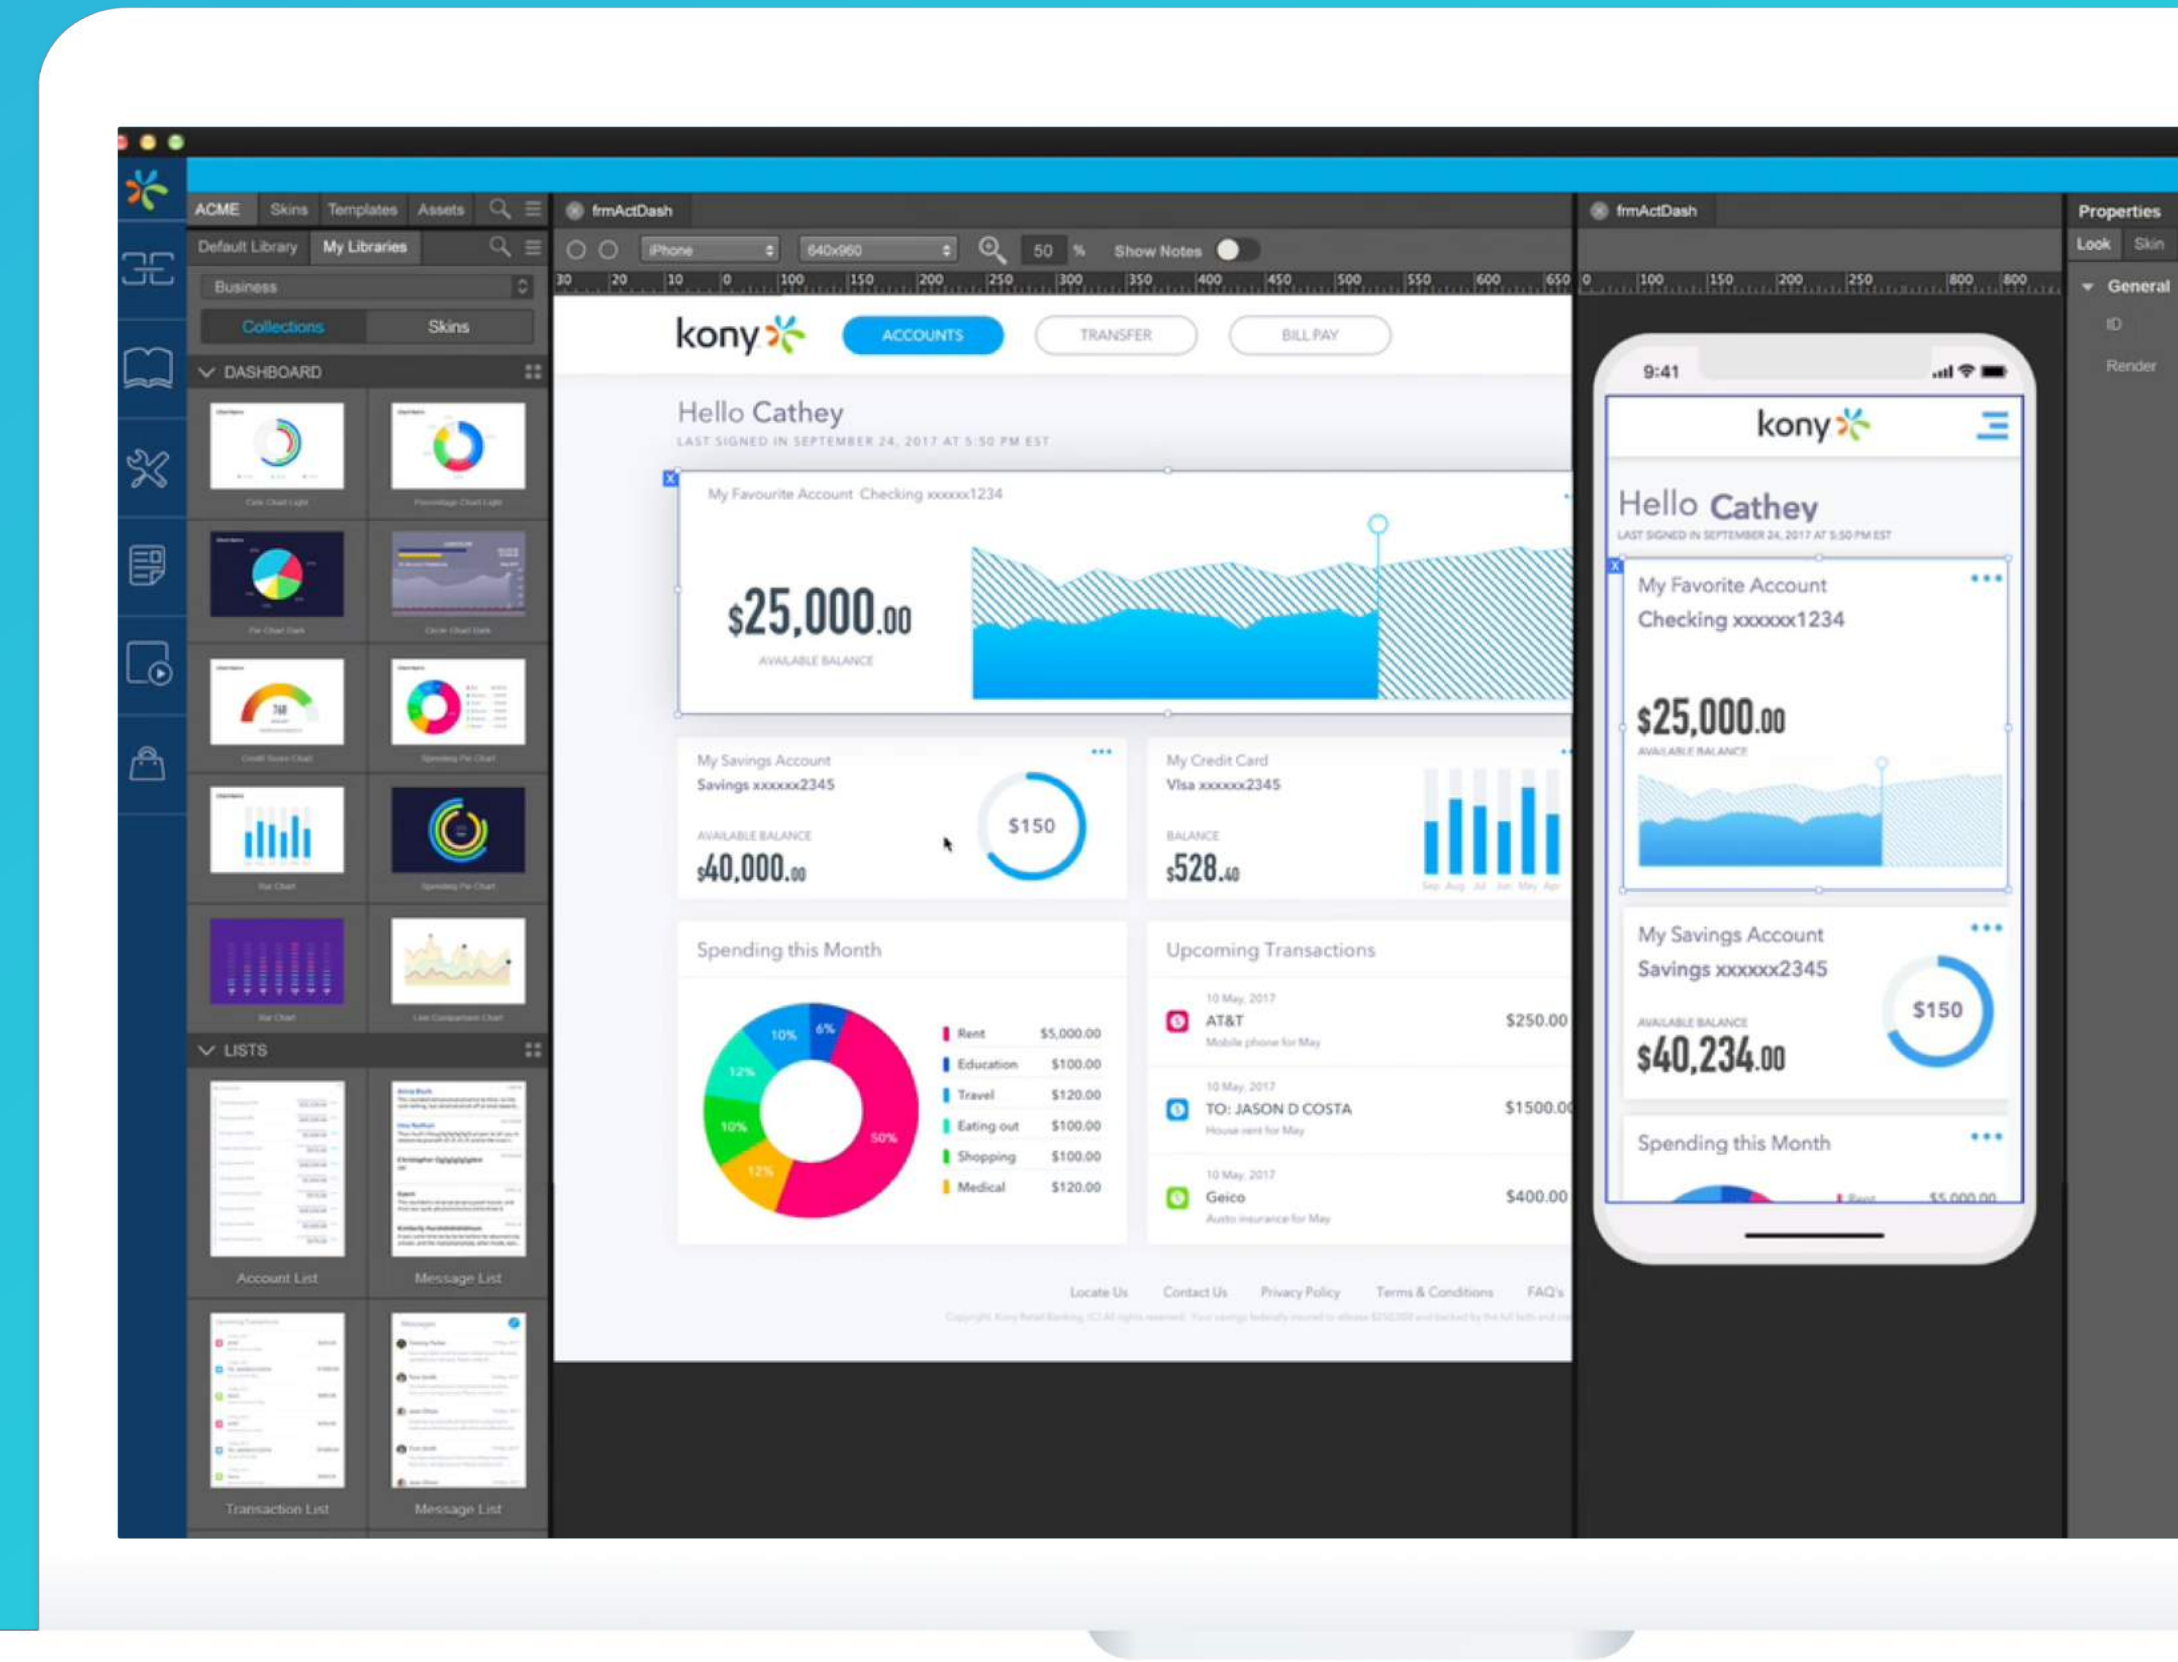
ACME Skins Templates Assets

Default Library My Libraries

Business

Collections Skins

DASHBOARD

LISTS

Account List Message List

Transaction List Message List

frmActDash

iPhone 640x960 50 % Show Notes

kony

ACCOUNTS TRANSFER BILL PAY

Hello Cathey

LAST SIGNED IN SEPTEMBER 24, 2017 AT 5:50 PM EST

My Favourite Account Checking xxxxxx1234

$25,000.00

AVAILABLE BALANCE

My Savings Account
Savings xxxxxx2345

AVAILABLE BALANCE
$40,000.00

$150

My Credit Card
Visa xxxxxx2345

BALANCE
$528.40

Spending this Month

10% 6% 12% 10% 12% 50%

| | |
|---|---|
| Rent | $5,000.00 |
| Education | $100.00 |
| Travel | $120.00 |
| Eating out | $100.00 |
| Shopping | $100.00 |
| Medical | $120.00 |

Upcoming Transactions

10 May, 2017
AT&T $250.00
Mobile phone for May

10 May, 2017
TO: JASON D COSTA $1500.00
House rent for May

10 May, 2017
Geico $400.00
Auto insurance for May

Locate Us Contact Us Privacy Policy Terms & Conditions FAQ's

frmActDash

9:41

kony

Hello Cathey

LAST SIGNED IN SEPTEMBER 24, 2017 AT 5:50 PM EST

My Favorite Account
Checking xxxxxx1234

$25,000.00
AVAILABLE BALANCE

My Savings Account
Savings xxxxxx2345

AVAILABLE BALANCE
$40,234.00

$150

Spending this Month

Properties

Look Skin

General

ID

Render